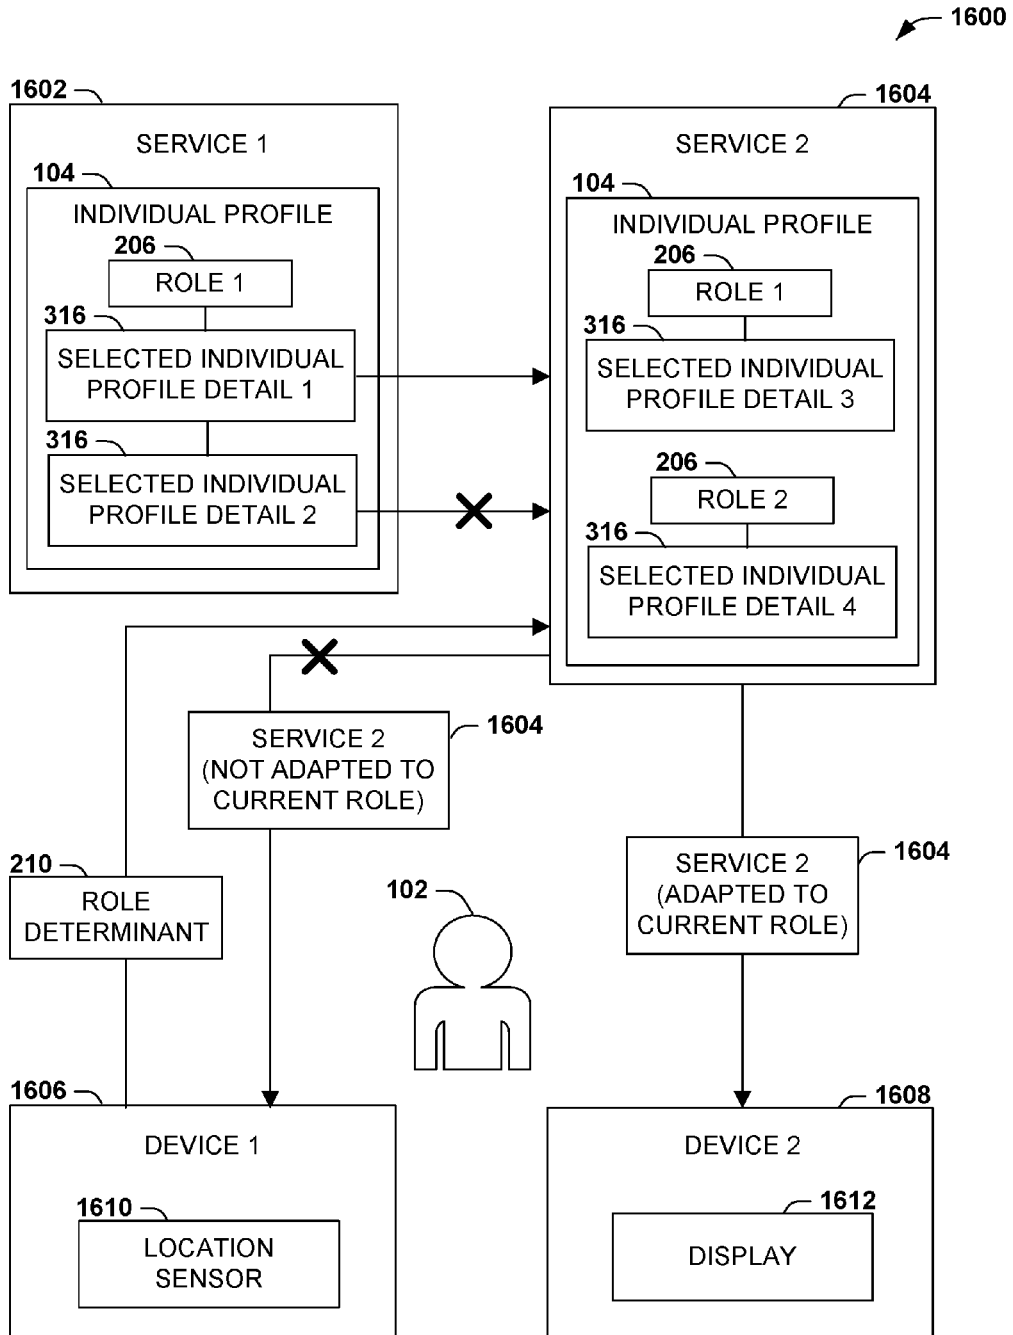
1600

1602

SERVICE 1

104

INDIVIDUAL PROFILE

206

ROLE 1

316

SELECTED INDIVIDUAL PROFILE DETAIL 1

316

SELECTED INDIVIDUAL PROFILE DETAIL 2

1604

SERVICE 2

104

INDIVIDUAL PROFILE

206

ROLE 1

316

SELECTED INDIVIDUAL PROFILE DETAIL 3

206

ROLE 2

316

SELECTED INDIVIDUAL PROFILE DETAIL 4

SERVICE 2 (NOT ADAPTED TO CURRENT ROLE)

1604

210

ROLE DETERMINANT

102

SERVICE 2 (ADAPTED TO CURRENT ROLE)

1604

1606

DEVICE 1

1610

LOCATION SENSOR

1608

DEVICE 2

1612

DISPLAY